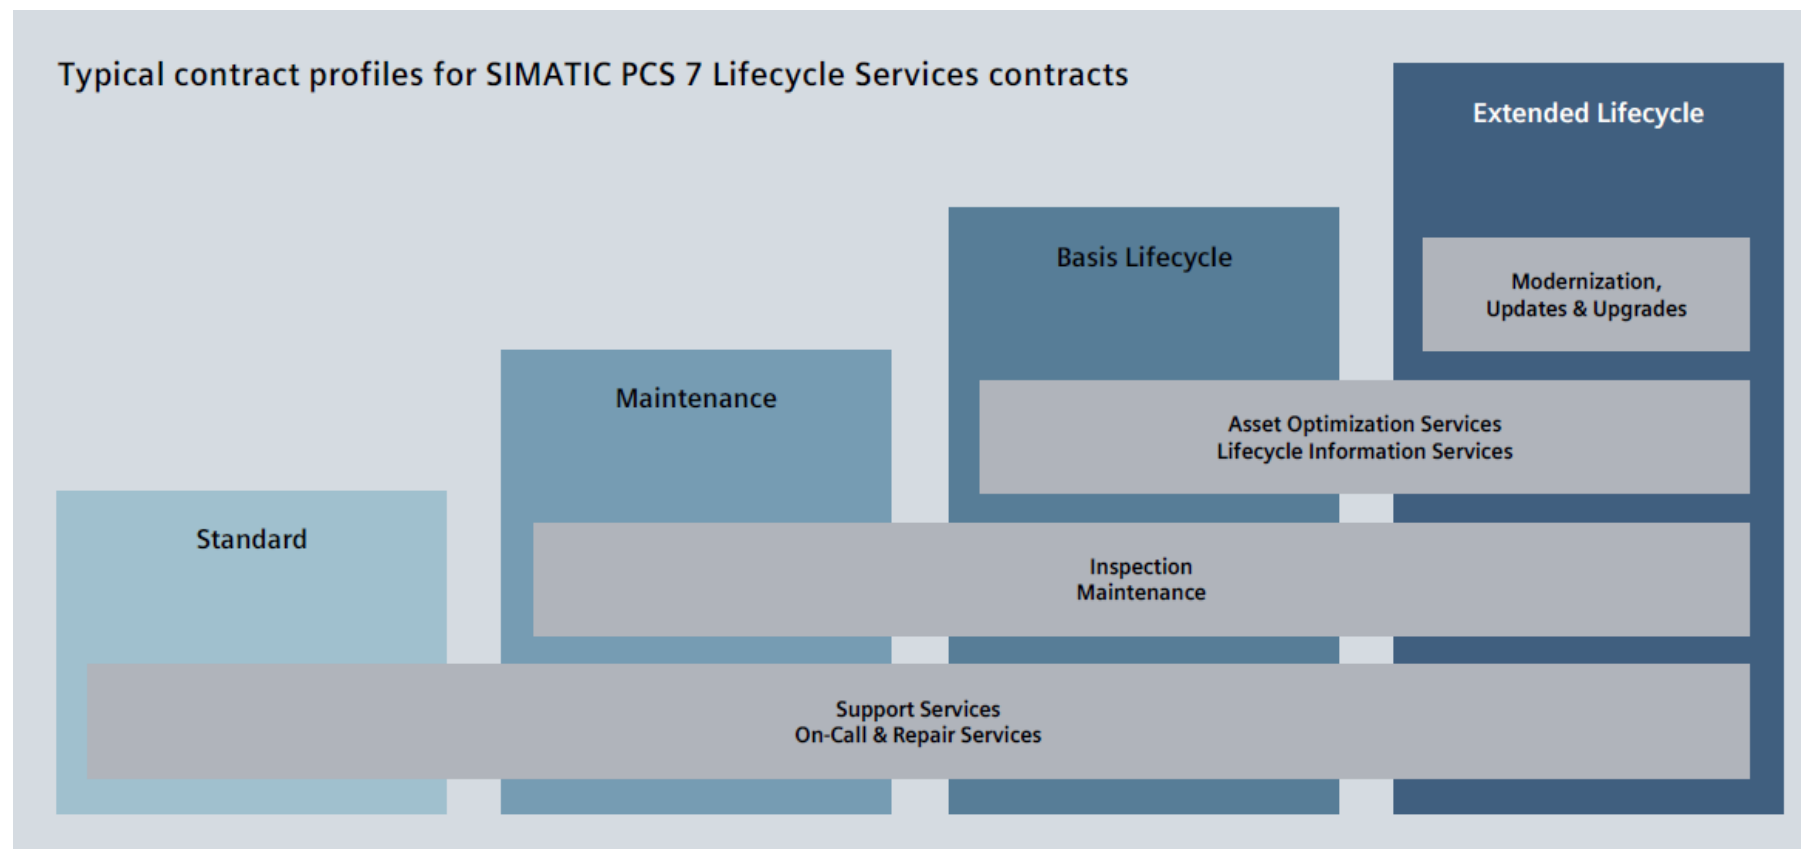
Typical contract profiles for SIMATIC PCS 7 Lifecycle Services contracts

Extended Lifecycle

Basis Lifecycle

Modernization, Updates & Upgrades

Maintenance

Asset Optimization Services
Lifecycle Information Services

Standard

Inspection
Maintenance

Support Services
On-Call & Repair Services